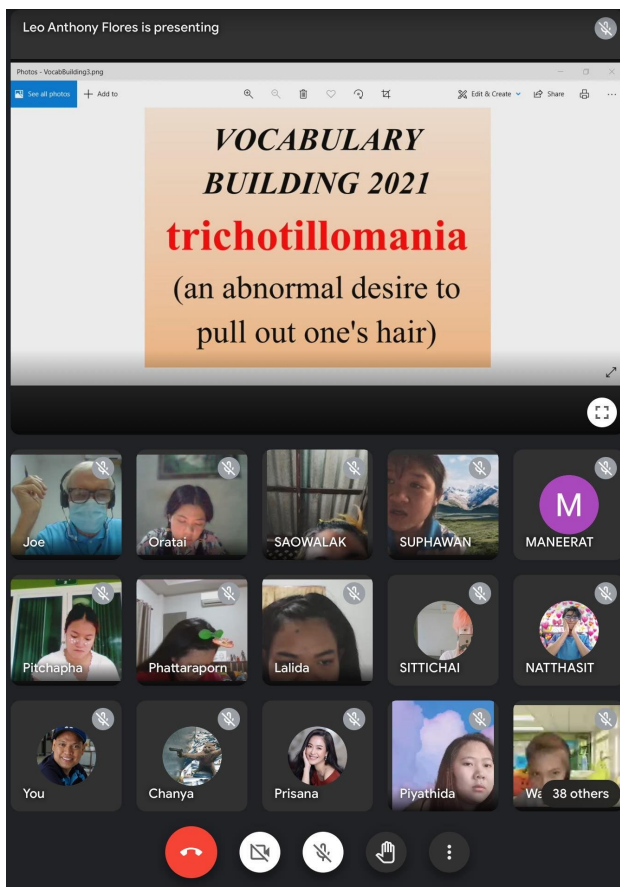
Leo Anthony Flores is presenting

Photos - VocabBuilding3.png

See all photos
Add to
Edit & Create
Share

VOCABULARY BUILDING 2021
trichotillomania
(an abnormal desire to pull out one's hair)

Joe
Oratai
SAOWALAK
SUPHAWAN
M
MANEERAT
Pitchapha
Phattaraporn
Lalida
SITTICHAI
NATTHASIT
You
Chanya
Prisana
Piyathida
Wa
38 others